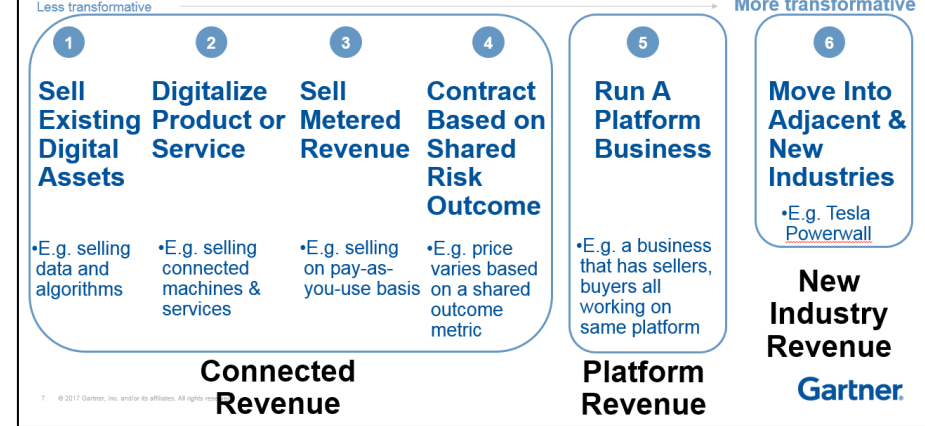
Less transformative

More transformative

1

Sell Existing Digital Assets

•E.g. selling data and algorithms

2

Digitalize Product or Service

•E.g. selling connected machines & services

3

Sell Metered Revenue

•E.g. selling on pay-as-you-use basis

4

Contract Based on Shared Risk Outcome

•E.g. price varies based on a shared outcome metric

Connected Revenue

5

Run A Platform Business

•E.g. a business that has sellers, buyers all working on same platform

Platform Revenue

6

Move Into Adjacent & New Industries

•E.g. Tesla Powerwall

New Industry Revenue

7 © 2017 Gartner, Inc. and/or its affiliates. All rights re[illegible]

Gartner.